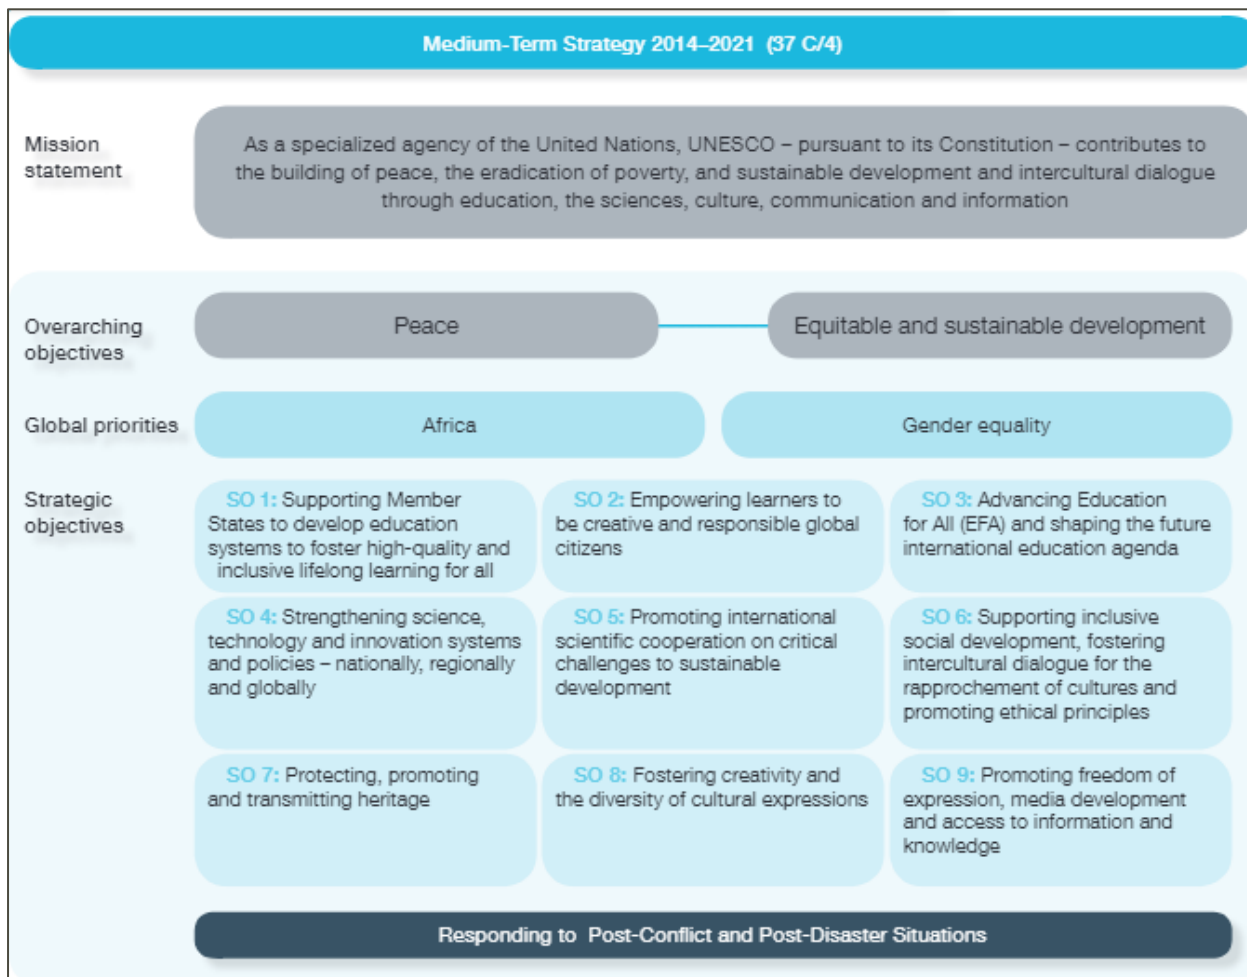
Medium-Term Strategy 2014–2021 (37 C/4)

Mission statement

As a specialized agency of the United Nations, UNESCO – pursuant to its Constitution – contributes to the building of peace, the eradication of poverty, and sustainable development and intercultural dialogue through education, the sciences, culture, communication and information

Overarching objectives

Peace

Equitable and sustainable development

Global priorities

Africa

Gender equality

Strategic objectives

SO 1: Supporting Member States to develop education systems to foster high-quality and inclusive lifelong learning for all

SO 2: Empowering learners to be creative and responsible global citizens

SO 3: Advancing Education for All (EFA) and shaping the future international education agenda

SO 4: Strengthening science, technology and innovation systems and policies – nationally, regionally and globally

SO 5: Promoting international scientific cooperation on critical challenges to sustainable development

SO 6: Supporting inclusive social development, fostering intercultural dialogue for the rapprochement of cultures and promoting ethical principles

SO 7: Protecting, promoting and transmitting heritage

SO 8: Fostering creativity and the diversity of cultural expressions

SO 9: Promoting freedom of expression, media development and access to information and knowledge

Responding to Post-Conflict and Post-Disaster Situations